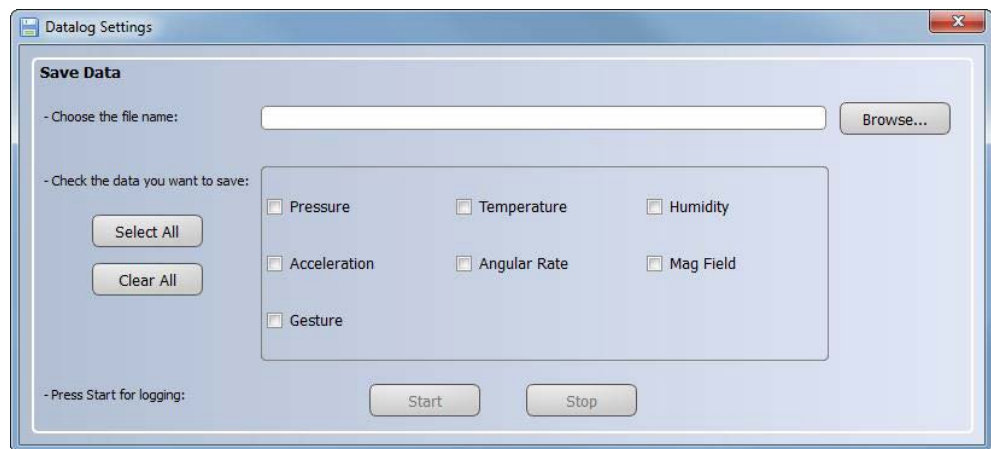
Datalog Settings

Save Data

- Choose the file name:

Browse...

- Check the data you want to save:

Select All

Clear All

Pressure

Temperature

Humidity

Acceleration

Angular Rate

Mag Field

Gesture

- Press Start for logging:

Start

Stop